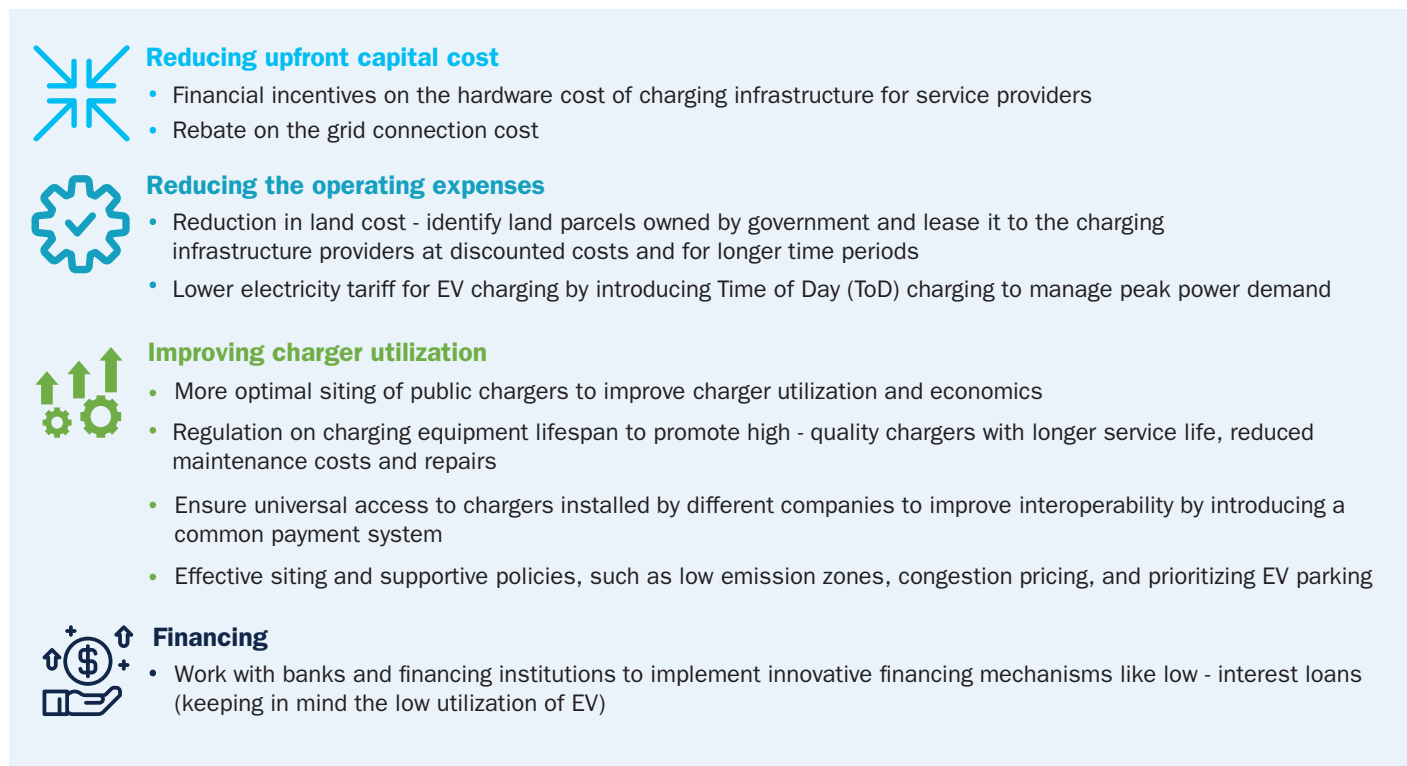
Reducing upfront capital cost

- Financial incentives on the hardware cost of charging infrastructure for service providers
- Rebate on the grid connection cost

Reducing the operating expenses

- Reduction in land cost - identify land parcels owned by government and lease it to the charging infrastructure providers at discounted costs and for longer time periods
- Lower electricity tariff for EV charging by introducing Time of Day (ToD) charging to manage peak power demand

Improving charger utilization

- More optimal siting of public chargers to improve charger utilization and economics
- Regulation on charging equipment lifespan to promote high - quality chargers with longer service life, reduced maintenance costs and repairs
- Ensure universal access to chargers installed by different companies to improve interoperability by introducing a common payment system
- Effective siting and supportive policies, such as low emission zones, congestion pricing, and prioritizing EV parking

$

Financing

- Work with banks and financing institutions to implement innovative financing mechanisms like low - interest loans (keeping in mind the low utilization of EV)